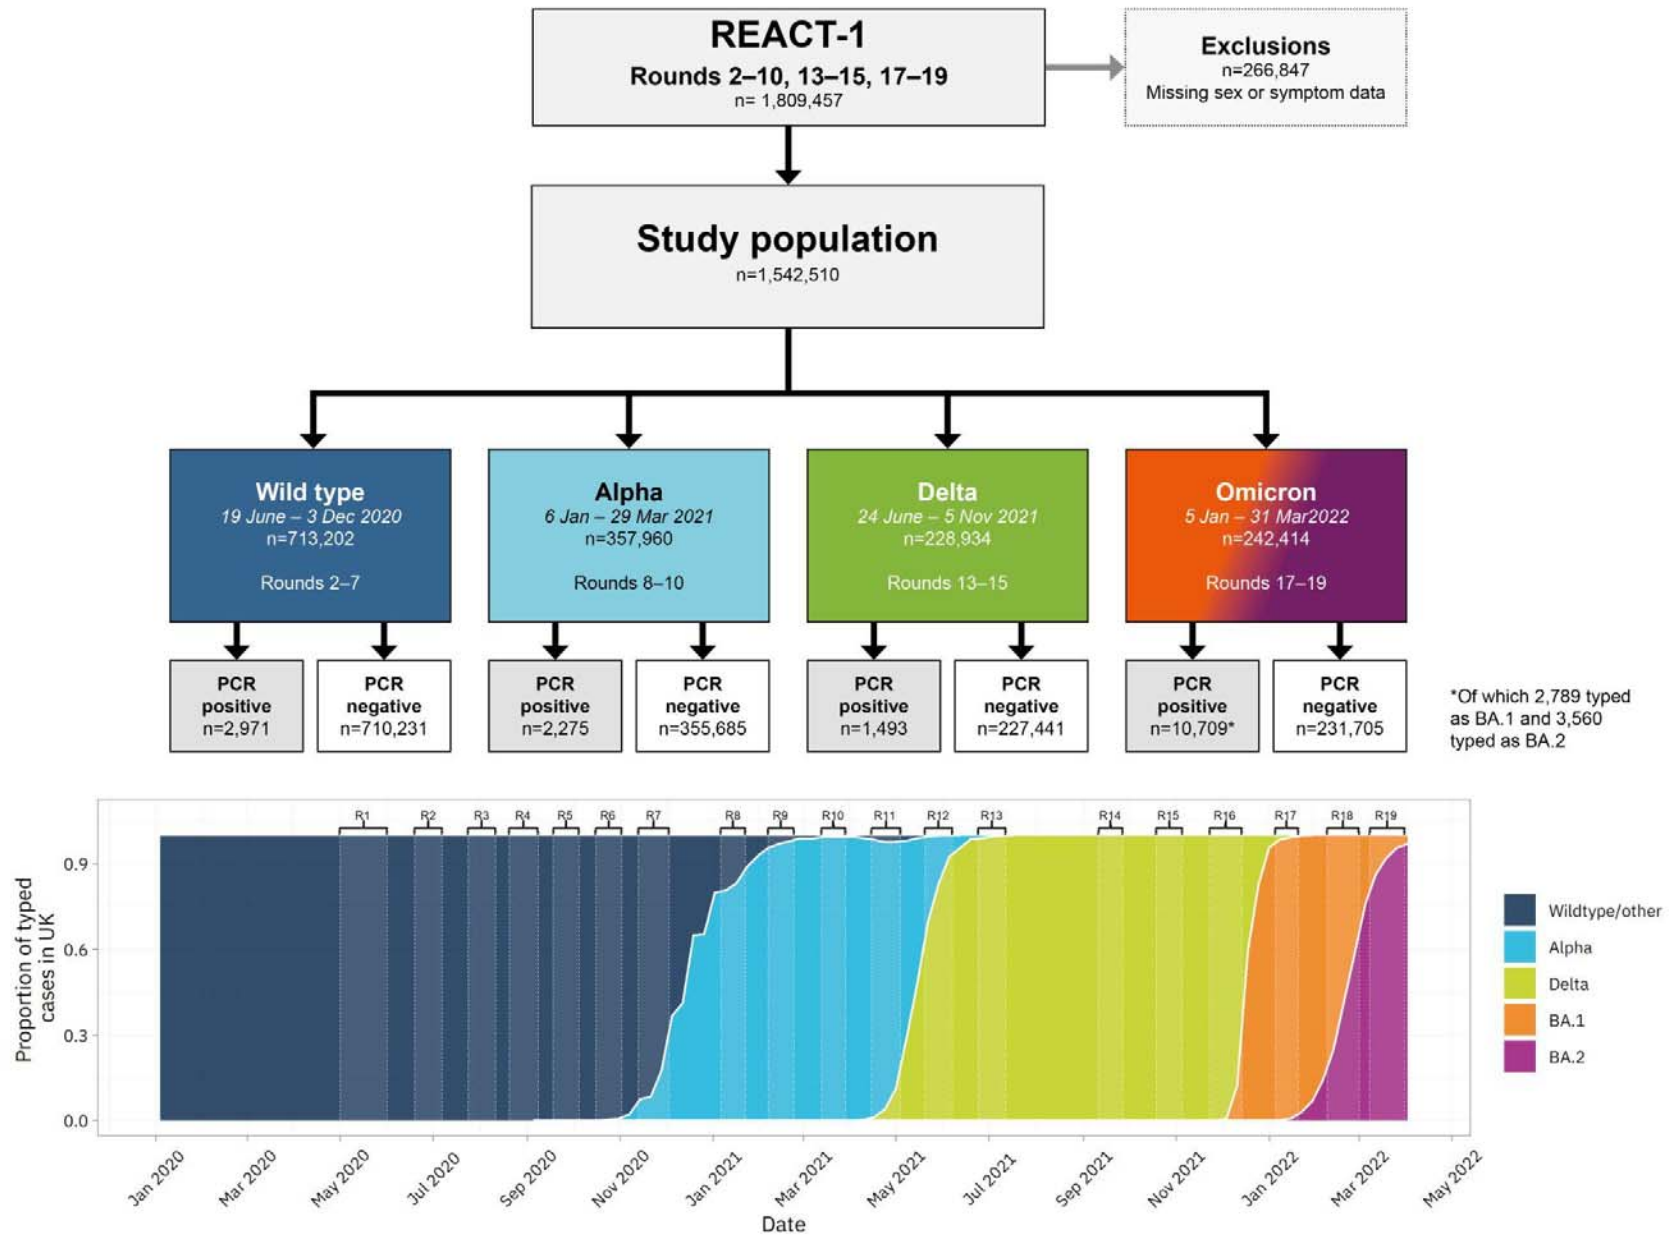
REACT-1
Rounds 2–10, 13–15, 17–19
n= 1,809,457

Exclusions
n=266,847
Missing sex or symptom data

Study population
n=1,542,510

Wild type
19 June – 3 Dec 2020
n=713,202
Rounds 2–7

Alpha
6 Jan – 29 Mar 2021
n=357,960
Rounds 8–10

Delta
24 June – 5 Nov 2021
n=228,934
Rounds 13–15

Omicron
5 Jan – 31 Mar2022
n=242,414
Rounds 17–19

PCR positive n=2,971

PCR negative n=710,231

PCR positive n=2,275

PCR negative n=355,685

PCR positive n=1,493

PCR negative n=227,441

PCR positive n=10,709*

PCR negative n=231,705

*Of which 2,789 typed as BA.1 and 3,560 typed as BA.2

R1 R2 R3 R4 R5 R6 R7 R8 R9 R10 R11 R12 R13 R14 R15 R16 R17 R18 R19

Proportion of typed cases in UK

0.9
0.6
0.3
0.0

Jan 2020 Mar 2020 May 2020 Jul 2020 Sep 2020 Nov 2020 Jan 2021 Mar 2021 May 2021 Jul 2021 Sep 2021 Nov 2021 Jan 2022 Mar 2022 May 2022

Date

Wildtype/other
Alpha
Delta
BA.1
BA.2